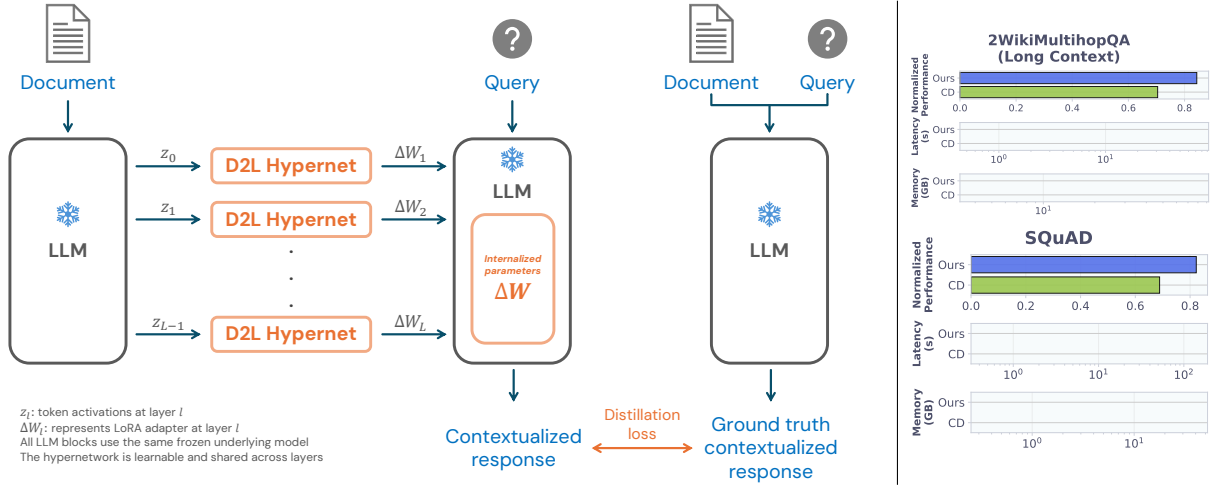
Document

LLM

$z_0$
$z_1$
$z_{L-1}$

D2L Hypernet
D2L Hypernet
D2L Hypernet

$\Delta W_1$
$\Delta W_2$
$\Delta W_L$

Query

LLM

Internalized parameters
$\Delta W$

Contextualized response

Distillation loss

Document
Query

LLM

Ground truth contextualized response

$z_l$: token activations at layer $l$
$\Delta W_l$: represents LoRA adapter at layer $l$
All LLM blocks use the same frozen underlying model
The hypernetwork is learnable and shared across layers

2WikiMultihopQA (Long Context)

Normalized Performance
Ours
CD
0.0 0.2 0.4 0.6 0.8

Latency (s)
Ours
CD
$10^0$ $10^1$

Memory (GB)
Ours
CD
$10^1$

SQuAD

Normalized Performance
Ours
CD
0.0 0.2 0.4 0.6 0.8

Latency (s)
Ours
CD
$10^0$ $10^1$ $10^2$

Memory (GB)
Ours
CD
$10^0$ $10^1$